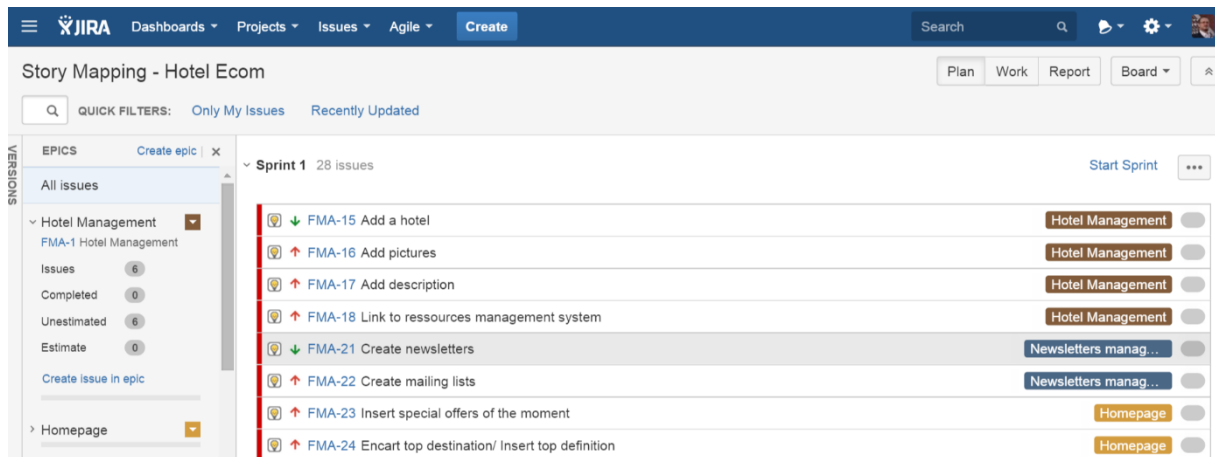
JIRA Dashboards Projects Issues Agile Create Search

Story Mapping - Hotel Ecom

Plan Work Report Board

QUICK FILTERS: Only My Issues Recently Updated

VERSIONS

EPICS Create epic | ×

All issues

Hotel Management
FMA-1 Hotel Management
Issues 6
Completed 0
Unestimated 6
Estimate 0
Create issue in epic

Homepage

Sprint 1 28 issues

Start Sprint •••

FMA-15 Add a hotel Hotel Management
FMA-16 Add pictures Hotel Management
FMA-17 Add description Hotel Management
FMA-18 Link to ressources management system Hotel Management
FMA-21 Create newsletters Newsletters manag...
FMA-22 Create mailing lists Newsletters manag...
FMA-23 Insert special offers of the moment Homepage
FMA-24 Encart top destination/ Insert top definition Homepage